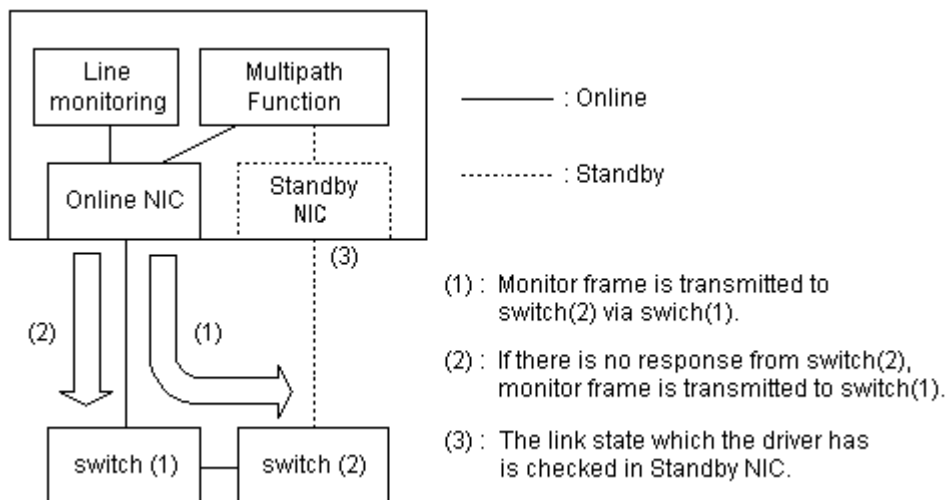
Line monitoring

Multipath Function

Online NIC

Standby NIC

: Online

: Standby

(3)

(2)

(1)

switch (1)

switch (2)

(1) : Monitor frame is transmitted to switch(2) via swich(1).

(2) : If there is no response from switch(2), monitor frame is transmitted to switch(1).

(3) : The link state which the driver has is checked in Standby NIC.